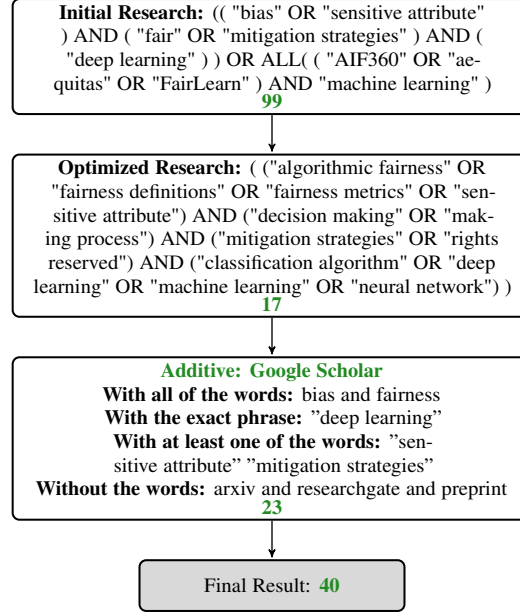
**Initial Research:** (( "bias" OR "sensitive attribute" ) AND ( "fair" OR "mitigation strategies" ) AND ( "deep learning" ) ) OR ALL( ( "AIF360" OR "aequitas" OR "FairLearn" ) AND "machine learning" )
99

**Optimized Research:** ( ("algorithmic fairness" OR "fairness definitions" OR "fairness metrics" OR "sensitive attribute") AND ("decision making" OR "making process") AND ("mitigation strategies" OR "rights reserved") AND ("classification algorithm" OR "deep learning" OR "machine learning" OR "neural network") )
17

**Additive: Google Scholar**
**With all of the words:** bias and fairness
**With the exact phrase:** "deep learning"
**With at least one of the words:** "sensitive attribute" "mitigation strategies"
**Without the words:** arxiv and researchgate and preprint
23

Final Result: 40